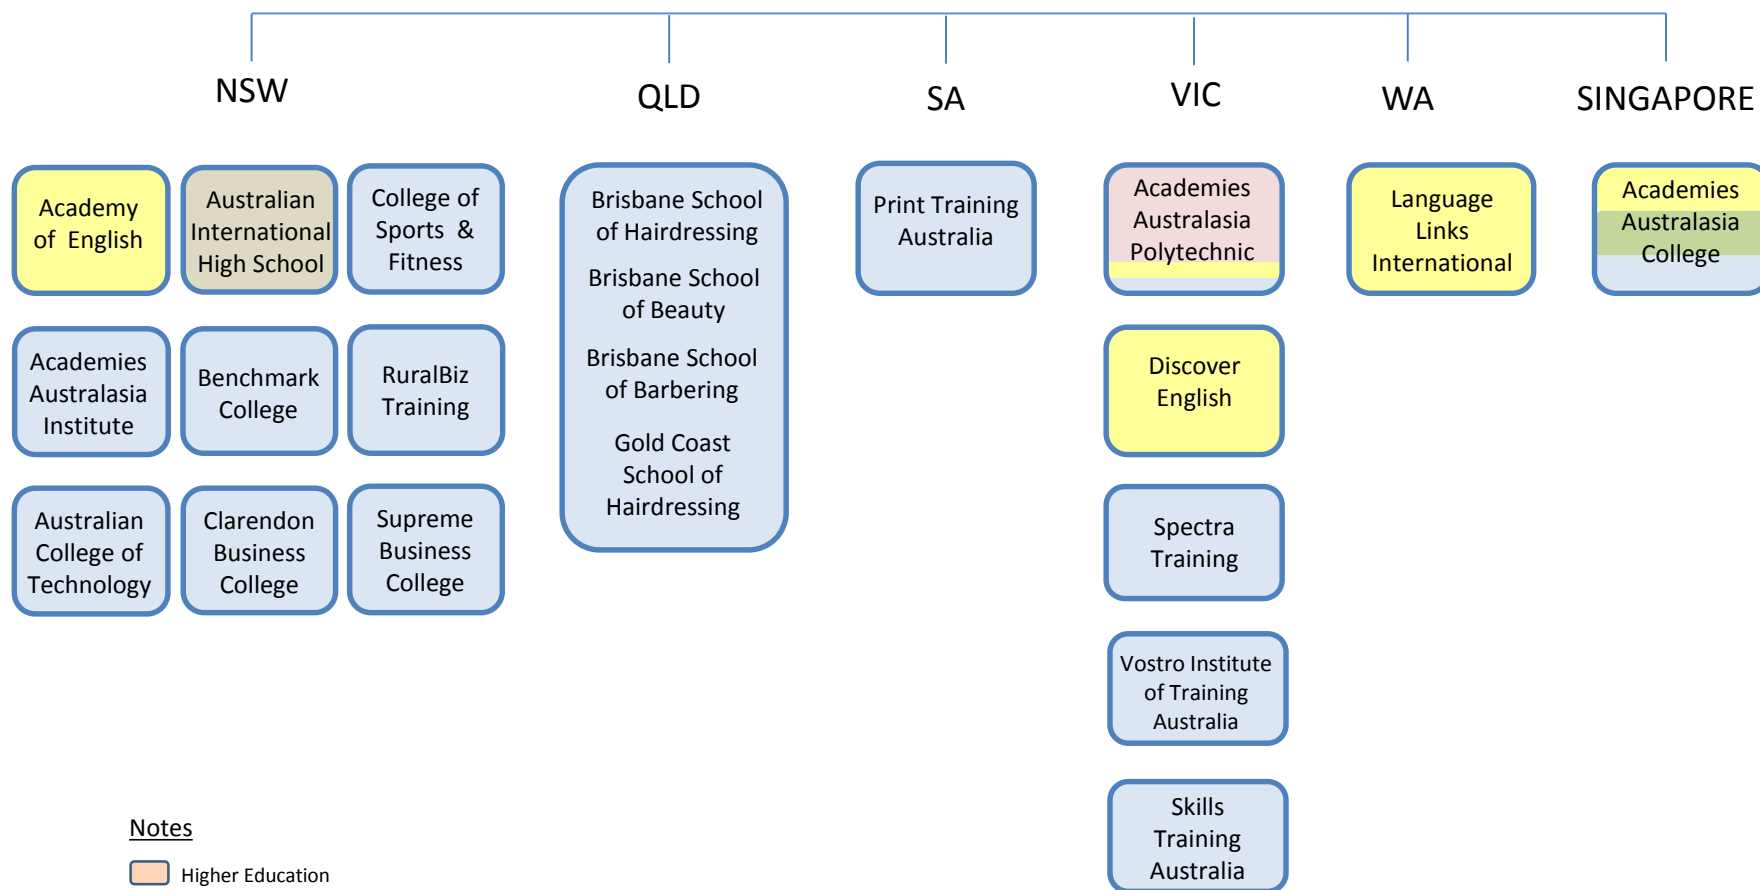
NSW

QLD

SA

VIC

WA

SINGAPORE

Academy of English

Australian International High School

College of Sports & Fitness

Academies Australasia Institute

Benchmark College

RuralBiz Training

Australian College of Technology

Clarendon Business College

Supreme Business College

Brisbane School of Hairdressing

Brisbane School of Beauty

Brisbane School of Barbering

Gold Coast School of Hairdressing

Print Training Australia

Academies Australasia Polytechnic

Discover English

Spectra Training

Vostro Institute of Training Australia

Skills Training Australia

Language Links International

Academies Australasia College

Notes

Higher Education